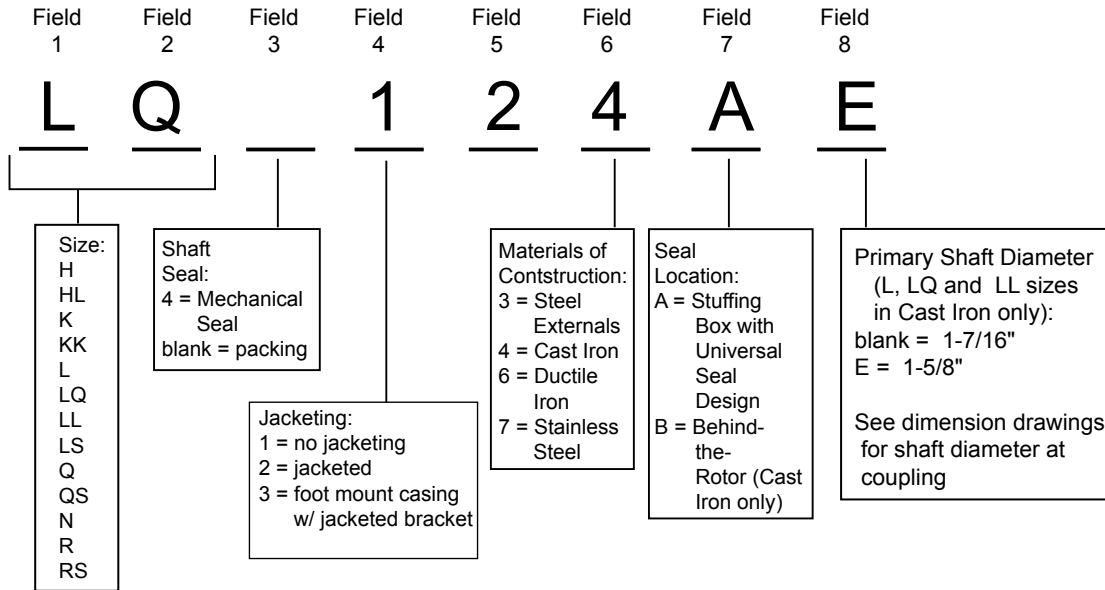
Field 1 Field 2 Field 3 Field 4 Field 5 Field 6 Field 7 Field 8

L Q _ 1 2 4 A E

Size:
H
HL
K
KK
L
LQ
LL
LS
Q
QS
N
R
RS

Shaft Seal:
4 = Mechanical Seal
blank = packing

Jacketing:
1 = no jacketing
2 = jacketed
3 = foot mount casing w/ jacketed bracket

Materials of Contstruction:
3 = Steel Externals
4 = Cast Iron
6 = Ductile Iron
7 = Stainless Steel

Seal Location:
A = Stuffing Box with Universal Seal Design
B = Behind-the-Rotor (Cast Iron only)

Primary Shaft Diameter (L, LQ and LL sizes in Cast Iron only):
blank = 1-7/16"
E = 1-5/8"

See dimension drawings for shaft diameter at coupling